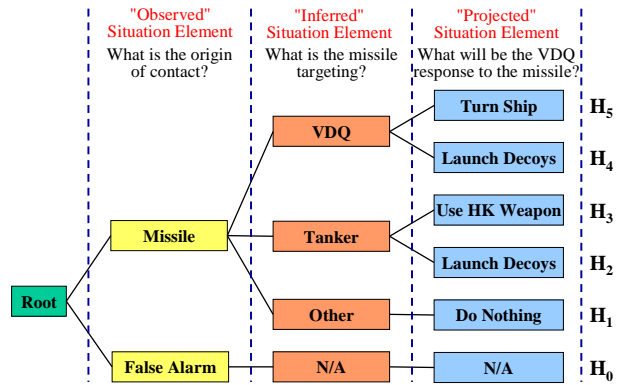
"Observed" Situation Element
What is the origin of contact?

"Inferred" Situation Element
What is the missile targeting?

"Projected" Situation Element
What will be the VDQ response to the missile?

Root
Missile
False Alarm
VDQ
Tanker
Other
N/A
Turn Ship
Launch Decoys
Use HK Weapon
Launch Decoys
Do Nothing
N/A
$H_5$
$H_4$
$H_3$
$H_2$
$H_1$
$H_0$